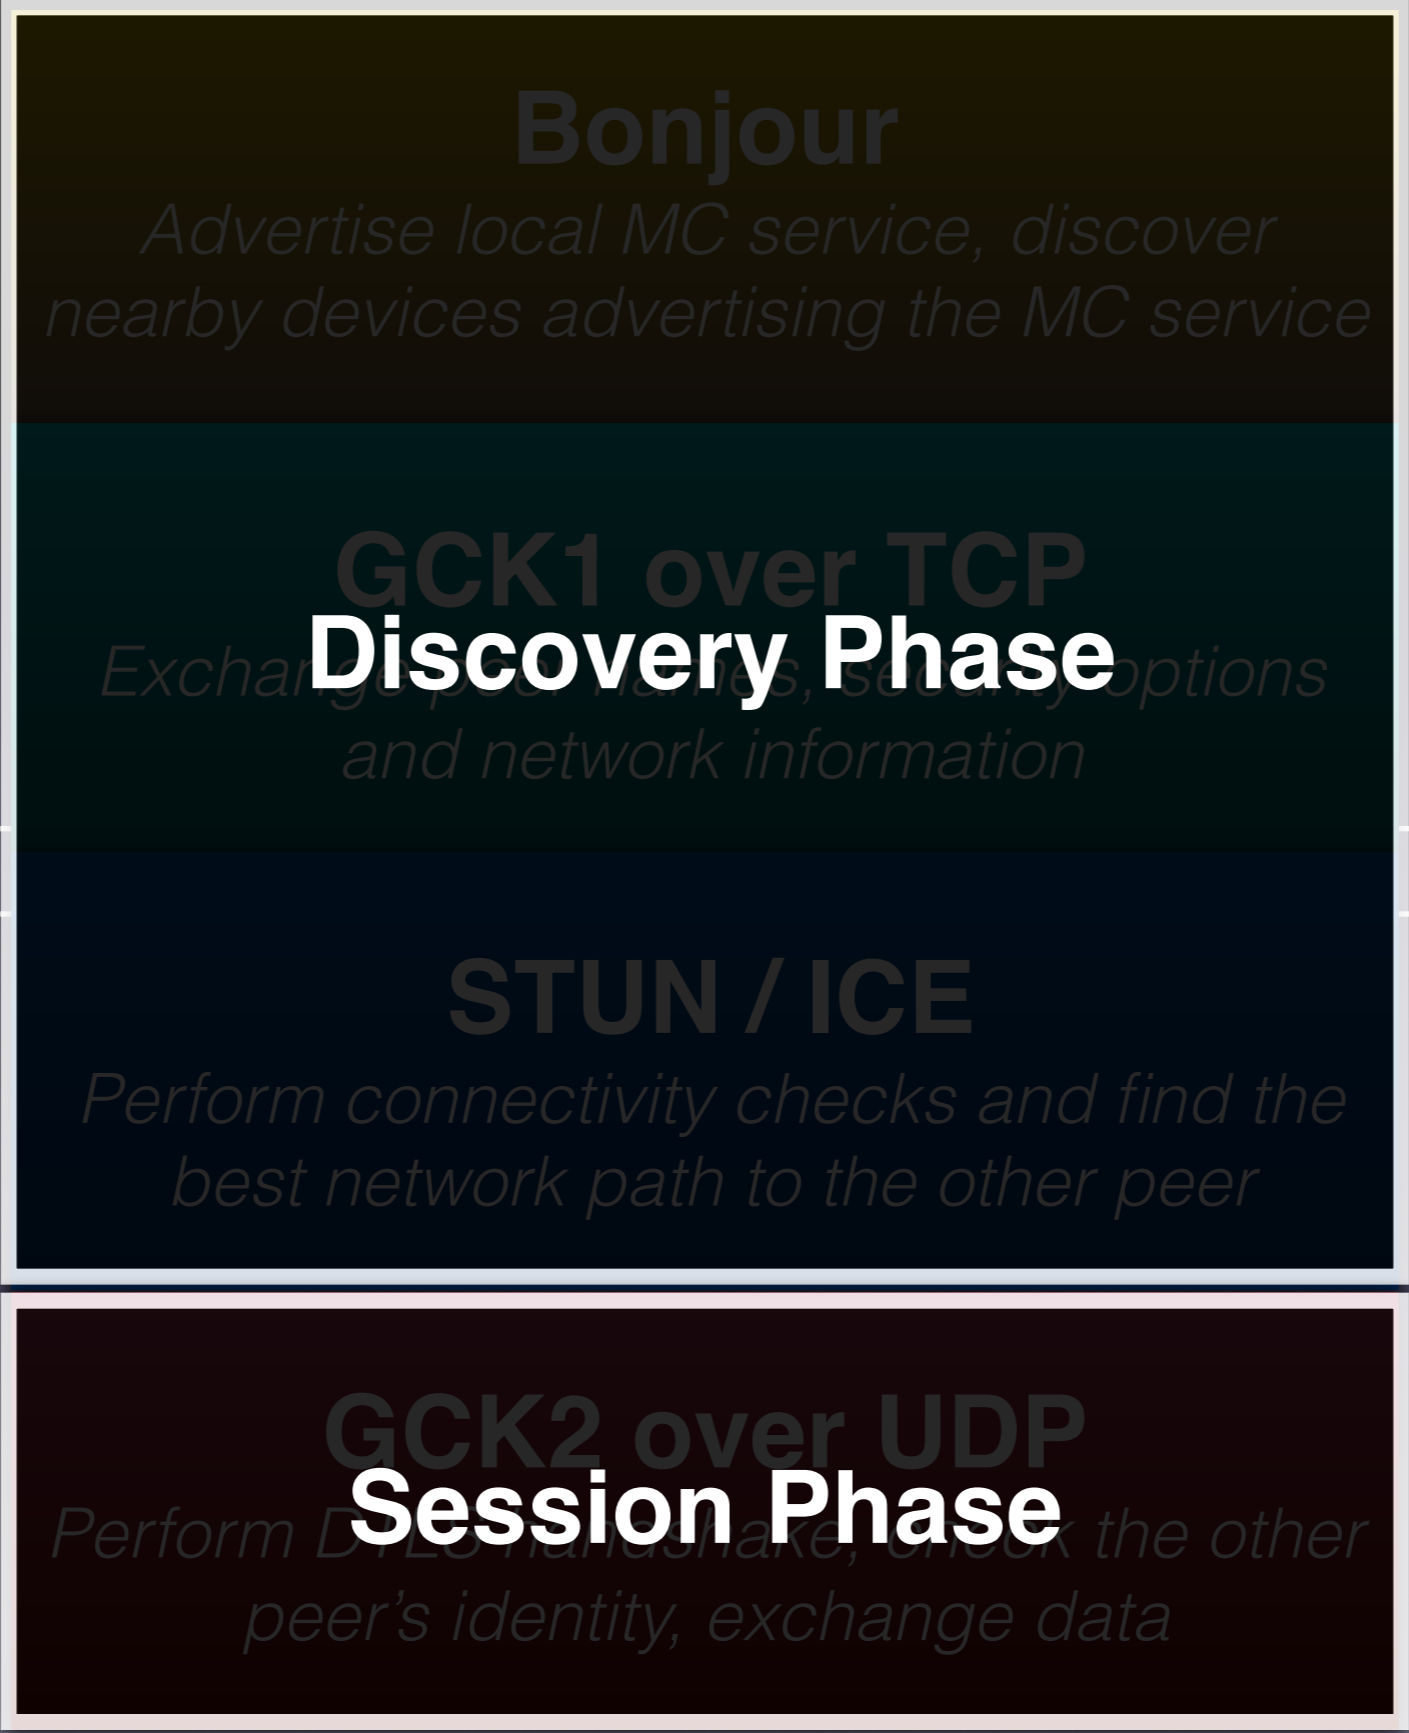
Bonjour

Advertise local MC service, discover nearby devices advertising the MC service

GCK1 over TCP

Discovery Phase

Exchange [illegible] options and network information

STUN / ICE

Perform connectivity checks and find the best network path to the other peer

GCK2 over UDP

Session Phase

Perform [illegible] the other peer's identity, exchange data